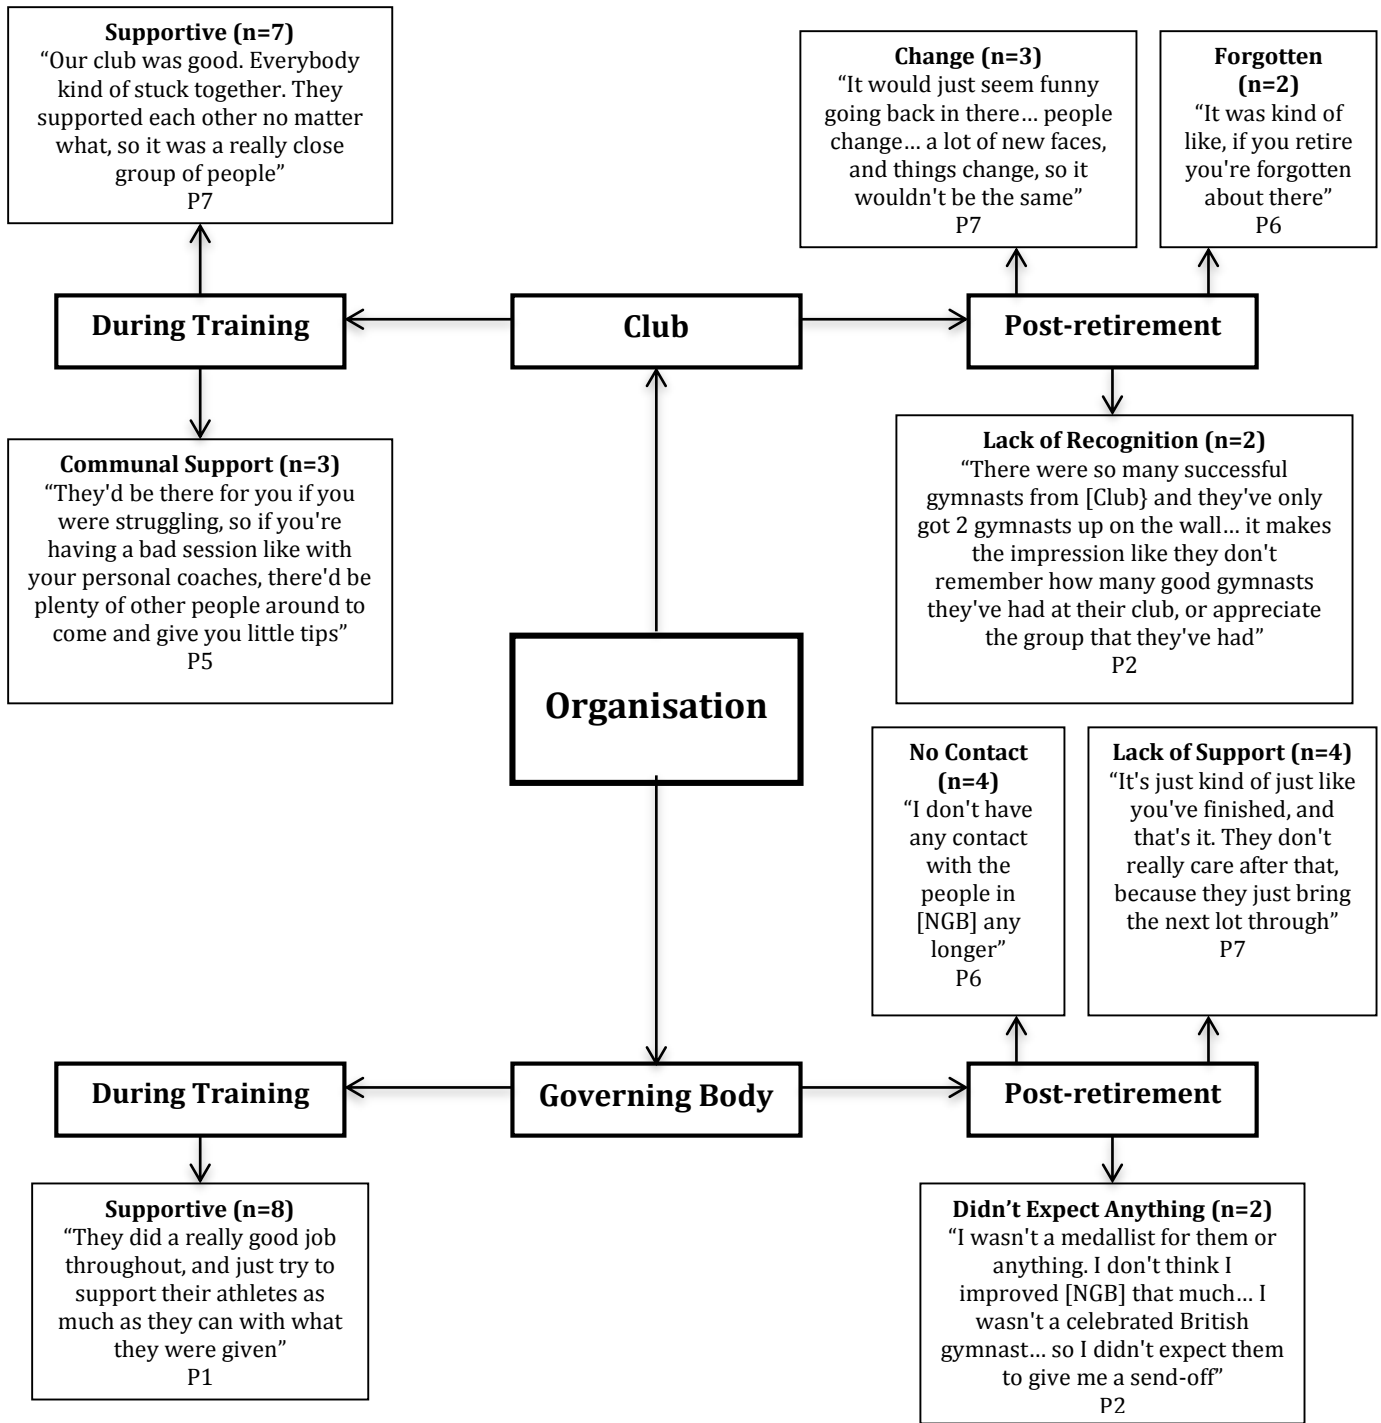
**Supportive (n=7)**
"Our club was good. Everybody kind of stuck together. They supported each other no matter what, so it was a really close group of people"
P7

**Change (n=3)**
"It would just seem funny going back in there… people change… a lot of new faces, and things change, so it wouldn't be the same"
P7

**Forgotten (n=2)**
"It was kind of like, if you retire you're forgotten about there"
P6

During Training

Club

Post-retirement

**Communal Support (n=3)**
"They'd be there for you if you were struggling, so if you're having a bad session like with your personal coaches, there'd be plenty of other people around to come and give you little tips"
P5

**Lack of Recognition (n=2)**
"There were so many successful gymnasts from [Club} and they've only got 2 gymnasts up on the wall… it makes the impression like they don't remember how many good gymnasts they've had at their club, or appreciate the group that they've had"
P2

Organisation

**No Contact (n=4)**
"I don't have any contact with the people in [NGB] any longer"
P6

**Lack of Support (n=4)**
"It's just kind of just like you've finished, and that's it. They don't really care after that, because they just bring the next lot through"
P7

During Training

Governing Body

Post-retirement

**Supportive (n=8)**
"They did a really good job throughout, and just try to support their athletes as much as they can with what they were given"
P1

**Didn't Expect Anything (n=2)**
"I wasn't a medallist for them or anything. I don't think I improved [NGB] that much… I wasn't a celebrated British gymnast… so I didn't expect them to give me a send-off"
P2